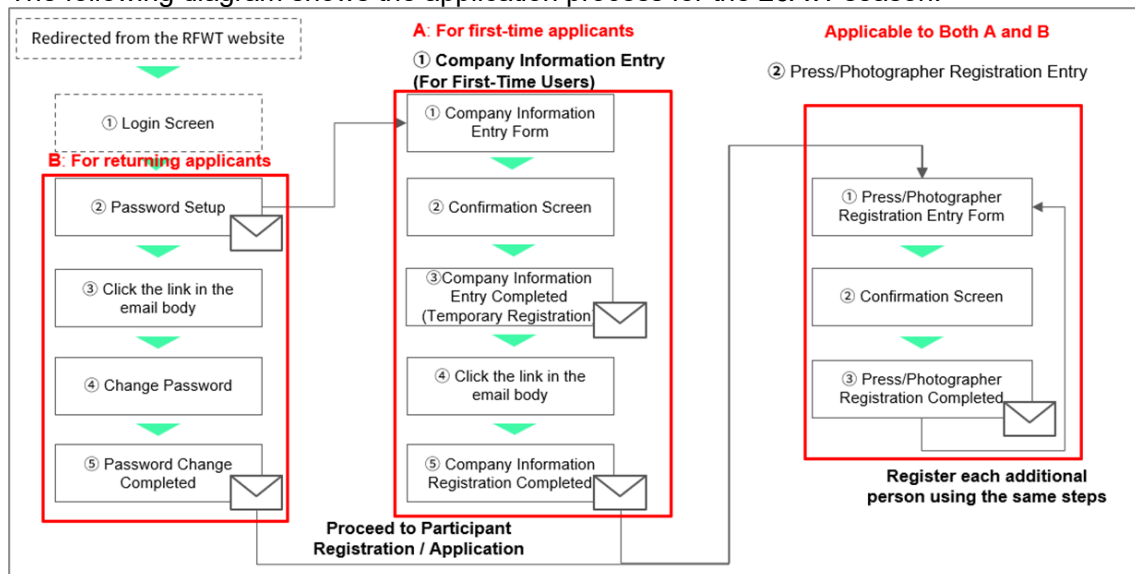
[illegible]

Redirected from the RFWT website

① Login Screen

B: For returning applicants

② Password Setup

③ Click the link in the email body

④ Change Password

⑤ Password Change Completed

A: For first-time applicants

① Company Information Entry (For First-Time Users)

① Company Information Entry Form

② Confirmation Screen

③Company Information Entry Completed (Temporary Registration

④ Click the link in the email body

⑤ Company Information Registration Completed

Proceed to Participant Registration / Application

Applicable to Both A and B

② Press/Photographer Registration Entry

① Press/Photographer Registration Entry Form

② Confirmation Screen

③ Press/Photographer Registration Completed

Register each additional person using the same steps